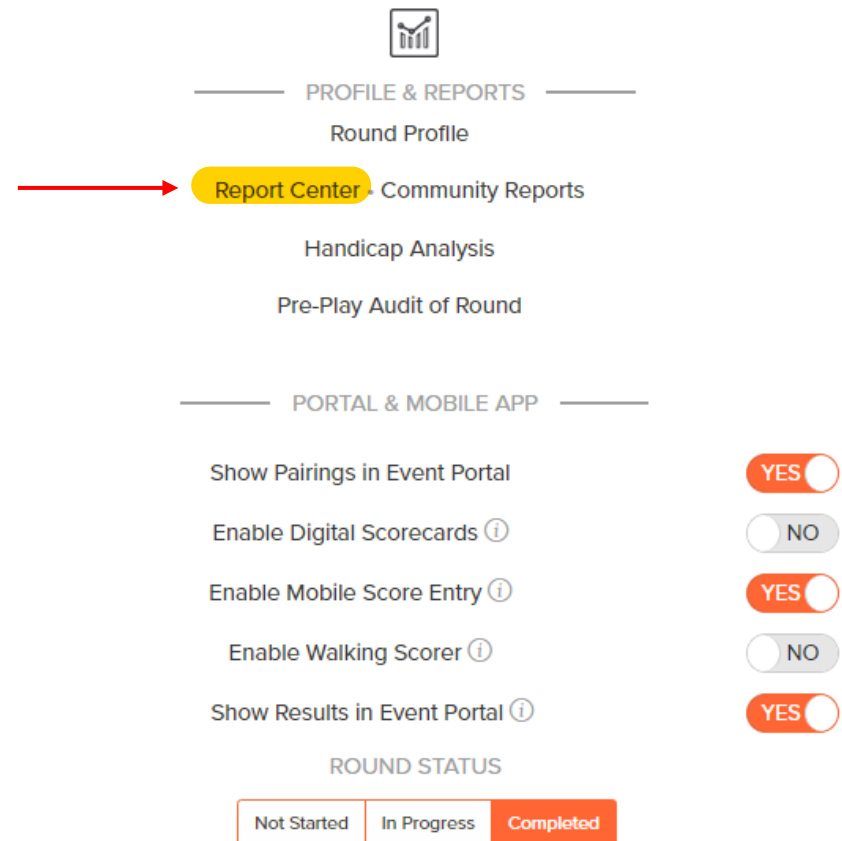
PROFILE & REPORTS

Round Profile

Report Center · Community Reports

Handicap Analysis

Pre-Play Audit of Round

PORTAL & MOBILE APP

Show Pairings in Event Portal YES

Enable Digital Scorecards ⓘ NO

Enable Mobile Score Entry ⓘ YES

Enable Walking Scorer ⓘ NO

Show Results in Event Portal ⓘ YES

ROUND STATUS

Not Started | In Progress | Completed